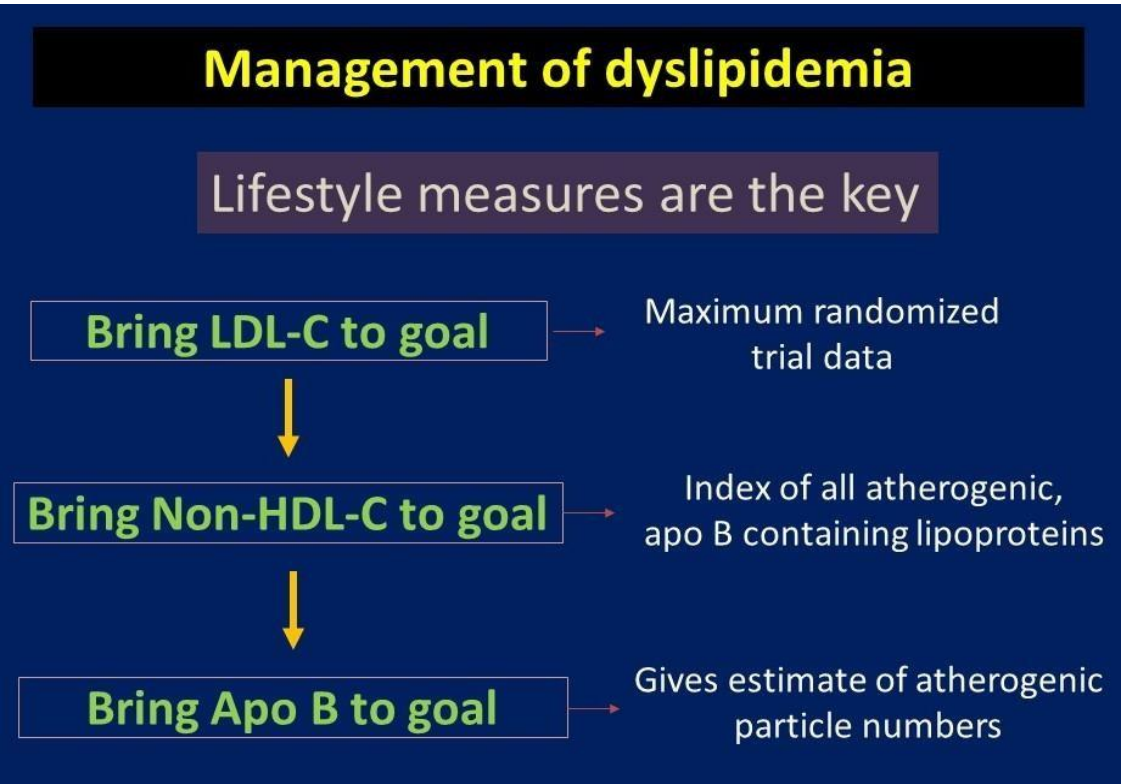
Management of dyslipidemia

Lifestyle measures are the key

Bring LDL-C to goal

Maximum randomized trial data

Bring Non-HDL-C to goal

Index of all atherogenic, apo B containing lipoproteins

Bring Apo B to goal

Gives estimate of atherogenic particle numbers